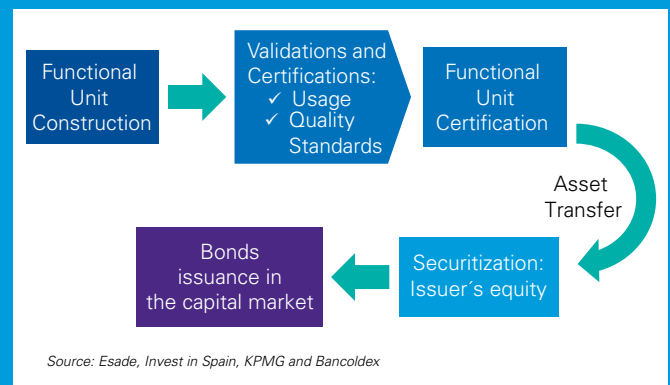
Functional Unit Construction

Validations and Certifications:
✓ Usage
✓ Quality Standards

Functional Unit Certification

Asset Transfer

Securitization: Issuer´s equity

Bonds issuance in the capital market

Source: Esade, Invest in Spain, KPMG and Bancoldex